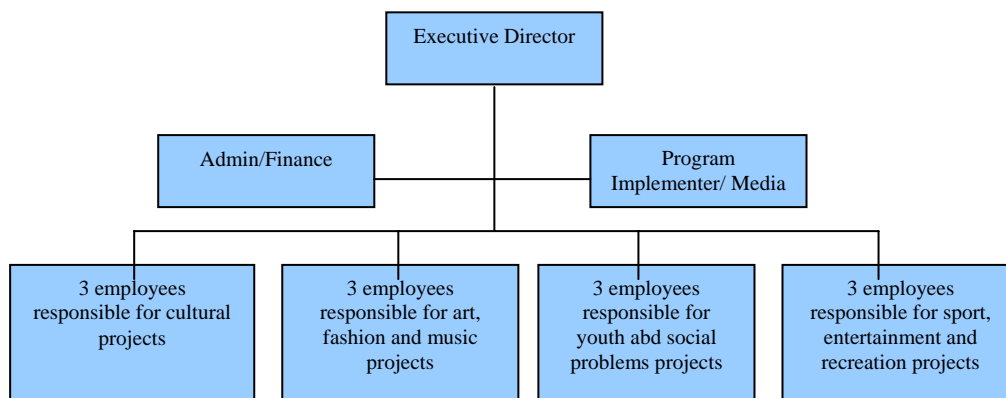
Executive Director

Admin/Finance

Program Implementer/ Media

3 employees responsible for cultural projects

3 employees responsible for art, fashion and music projects

3 employees responsible for youth abd social problems projects

3 employees responsible for sport, entertainment and recreation projects